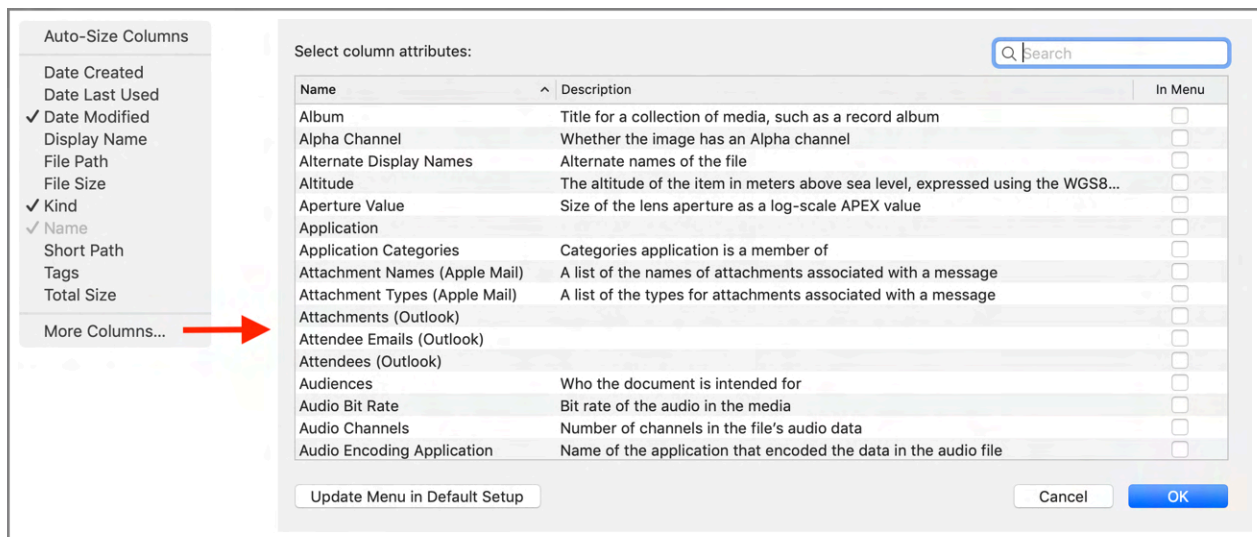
Auto-Size Columns

Date Created
Date Last Used
✓ Date Modified
Display Name
File Path
File Size
✓ Kind
✓ Name
Short Path
Tags
Total Size

More Columns...

Select column attributes:

Search

| Name | Description | In Menu |
|---|---|---|
| Album | Title for a collection of media, such as a record album | |
| Alpha Channel | Whether the image has an Alpha channel | |
| Alternate Display Names | Alternate names of the file | |
| Altitude | The altitude of the item in meters above sea level, expressed using the WGS8... | |
| Aperture Value | Size of the lens aperture as a log-scale APEX value | |
| Application | | |
| Application Categories | Categories application is a member of | |
| Attachment Names (Apple Mail) | A list of the names of attachments associated with a message | |
| Attachment Types (Apple Mail) | A list of the types for attachments associated with a message | |
| Attachments (Outlook) | | |
| Attendee Emails (Outlook) | | |
| Attendees (Outlook) | | |
| Audiences | Who the document is intended for | |
| Audio Bit Rate | Bit rate of the audio in the media | |
| Audio Channels | Number of channels in the file's audio data | |
| Audio Encoding Application | Name of the application that encoded the data in the audio file | |

Update Menu in Default Setup

Cancel

OK